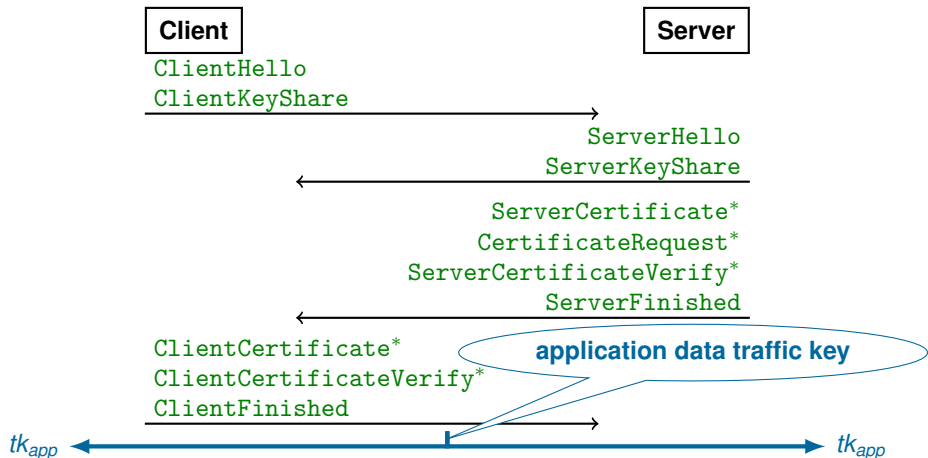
Client

Server

ClientHello
ClientKeyShare

ServerHello
ServerKeyShare

ServerCertificate*
CertificateRequest*
ServerCertificateVerify*
ServerFinished

ClientCertificate*
ClientCertificateVerify*
ClientFinished

application data traffic key

$tk_{app}$

$tk_{app}$